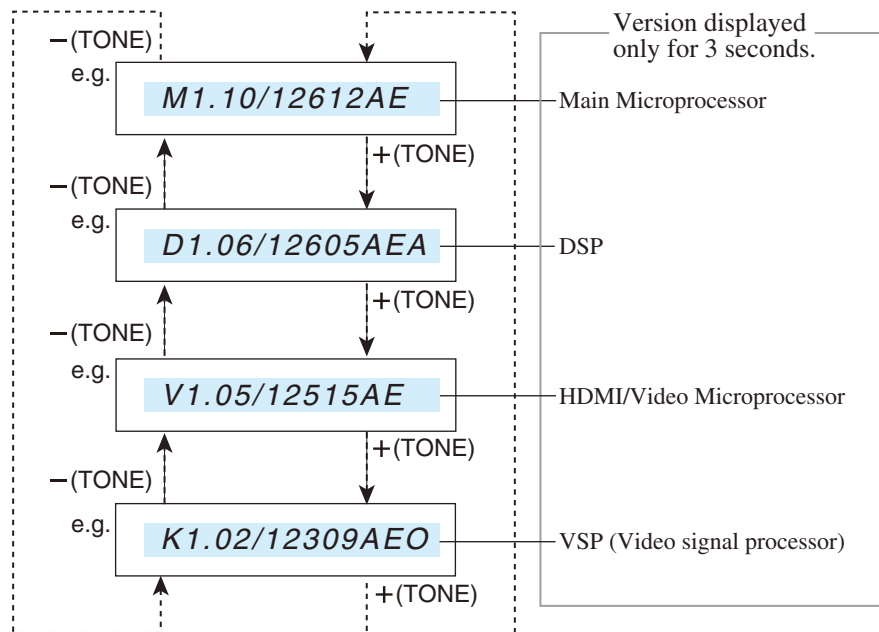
Version displayed only for 3 seconds.

−(TONE)
e.g.
M1.10/12612AE
Main Microprocessor

+(TONE)
−(TONE)
e.g.
D1.06/12605AEA
DSP

+(TONE)
−(TONE)
e.g.
V1.05/12515AE
HDMI/Video Microprocessor

+(TONE)
−(TONE)
e.g.
K1.02/12309AEO
VSP (Video signal processor)

+(TONE)